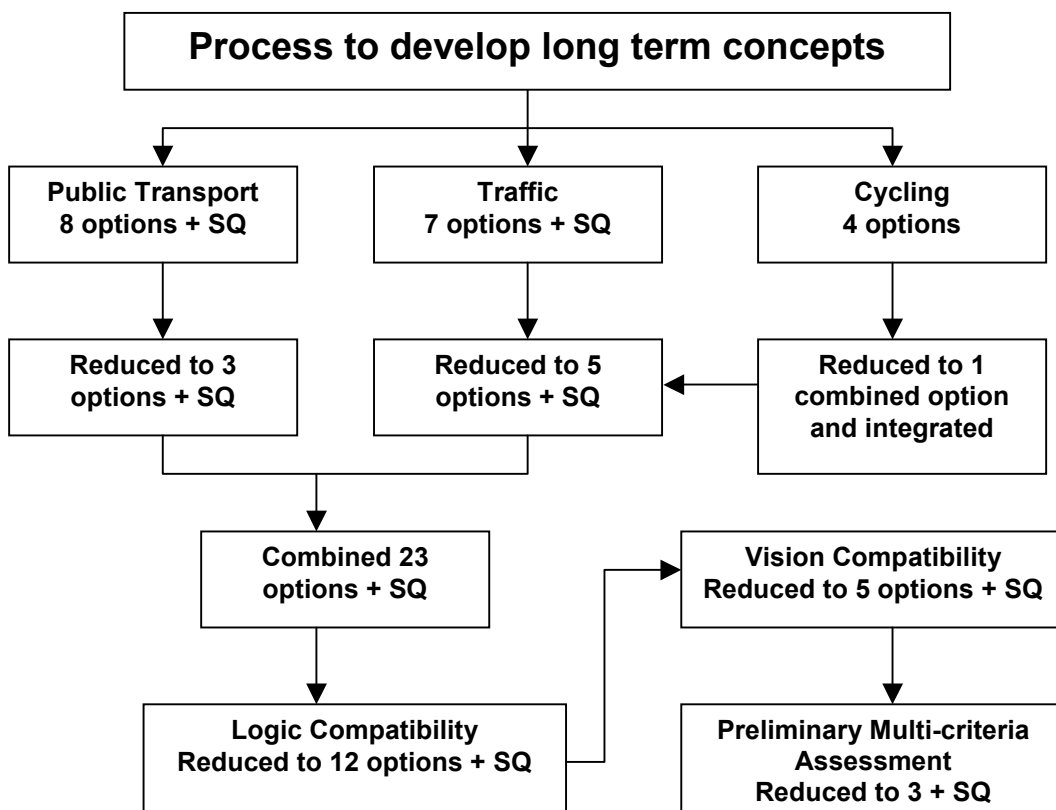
Process to develop long term concepts

Public Transport
8 options + SQ

Traffic
7 options + SQ

Cycling
4 options

Reduced to 3 options + SQ

Reduced to 5 options + SQ

Reduced to 1 combined option and integrated

Combined 23 options + SQ

Logic Compatibility
Reduced to 12 options + SQ

Vision Compatibility
Reduced to 5 options + SQ

Preliminary Multi-criteria Assessment
Reduced to 3 + SQ